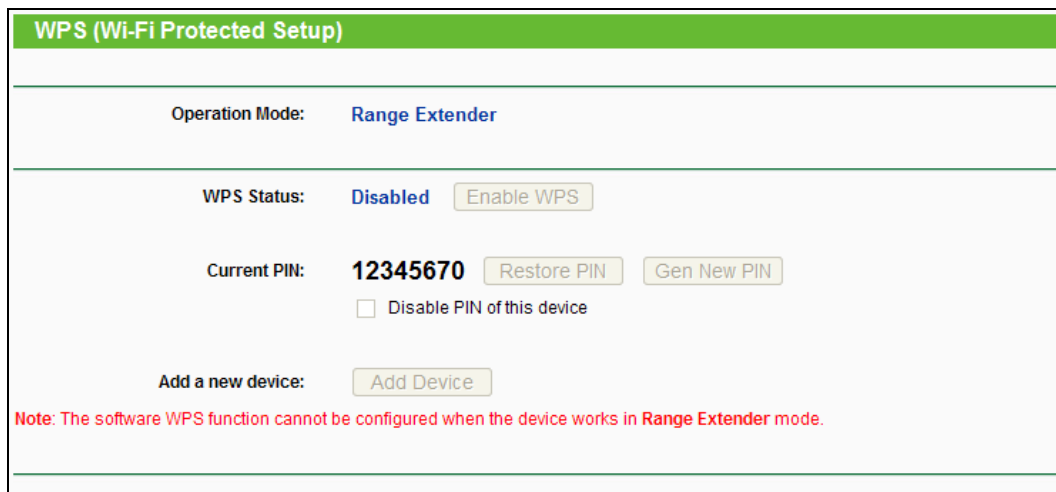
WPS (Wi-Fi Protected Setup)

Operation Mode: Range Extender

WPS Status: Disabled Enable WPS

Current PIN: 12345670 Restore PIN Gen New PIN

Disable PIN of this device

Add a new device: Add Device

Note: The software WPS function cannot be configured when the device works in Range Extender mode.